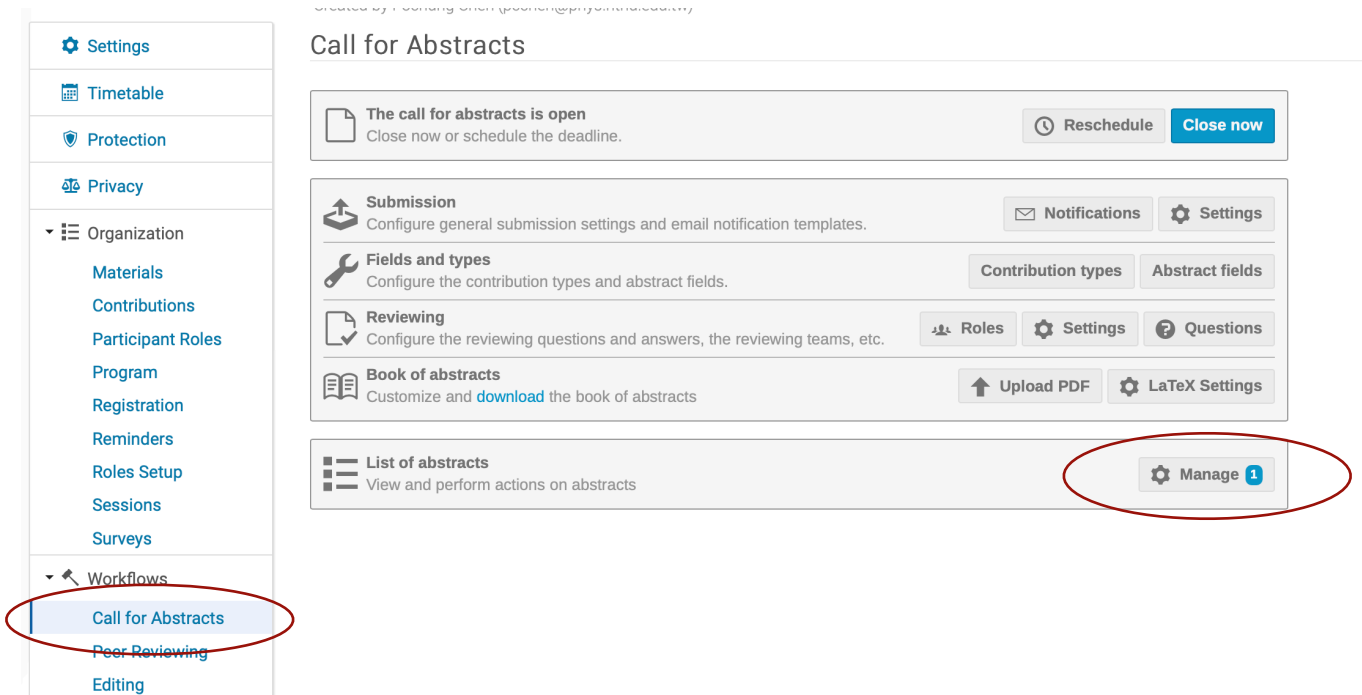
Settings
Timetable
Protection
Privacy
Organization
Materials
Contributions
Participant Roles
Program
Registration
Reminders
Roles Setup
Sessions
Surveys
Workflows
Call for Abstracts
Peer Reviewing
Editing

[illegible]

Call for Abstracts

The call for abstracts is open
Close now or schedule the deadline.
Reschedule
Close now

Submission
Configure general submission settings and email notification templates.
Notifications
Settings

Fields and types
Configure the contribution types and abstract fields.
Contribution types
Abstract fields

Reviewing
Configure the reviewing questions and answers, the reviewing teams, etc.
Roles
Settings
Questions

Book of abstracts
Customize and download the book of abstracts
Upload PDF
LaTeX Settings

List of abstracts
View and perform actions on abstracts
Manage 1